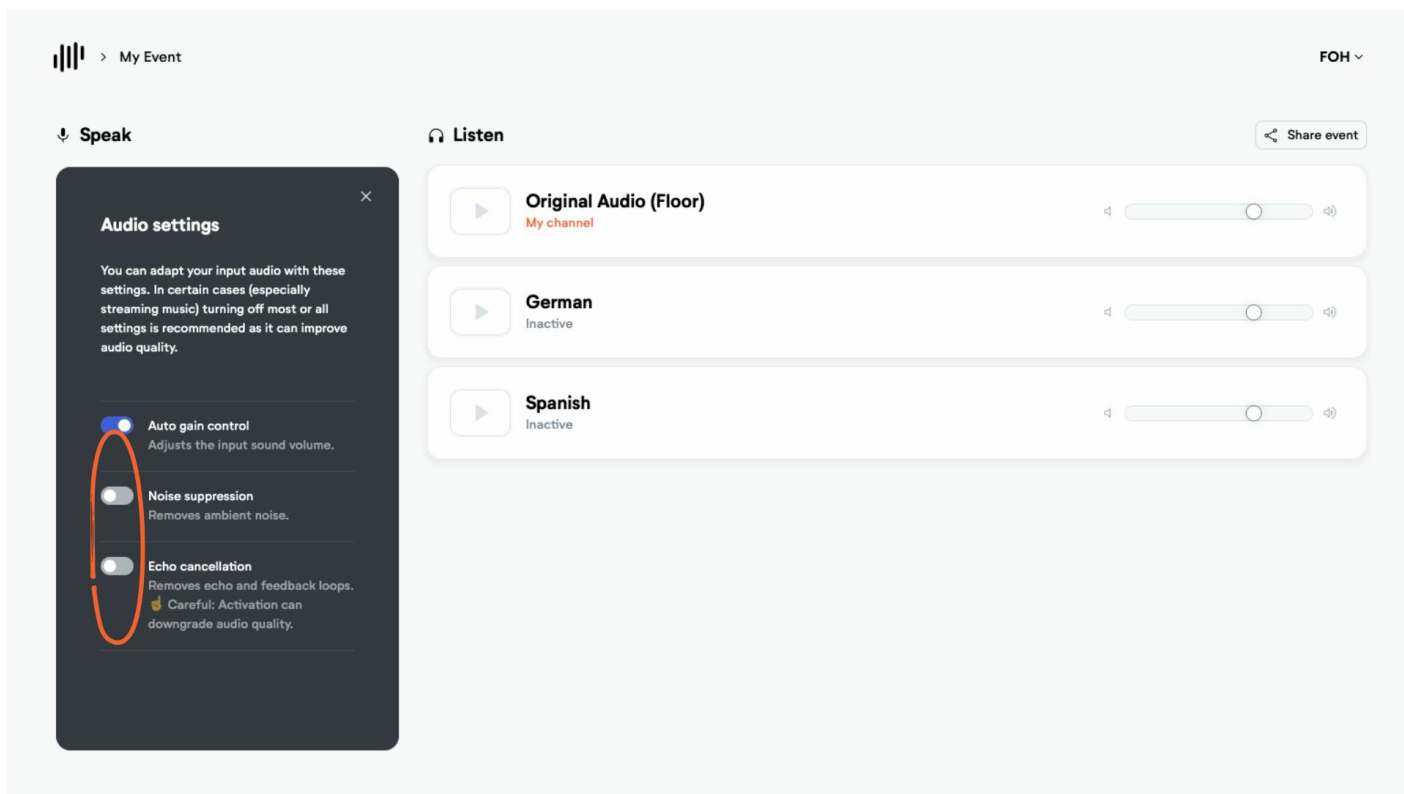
> My Event

FOH

Speak

Audio settings

You can adapt your input audio with these settings. In certain cases (especially streaming music) turning off most or all settings is recommended as it can improve audio quality.

Auto gain control
Adjusts the input sound volume.

Noise suppression
Removes ambient noise.

Echo cancellation
Removes echo and feedback loops.
☝ Careful: Activation can downgrade audio quality.

Listen

Share event

Original Audio (Floor)
My channel

German
Inactive

Spanish
Inactive